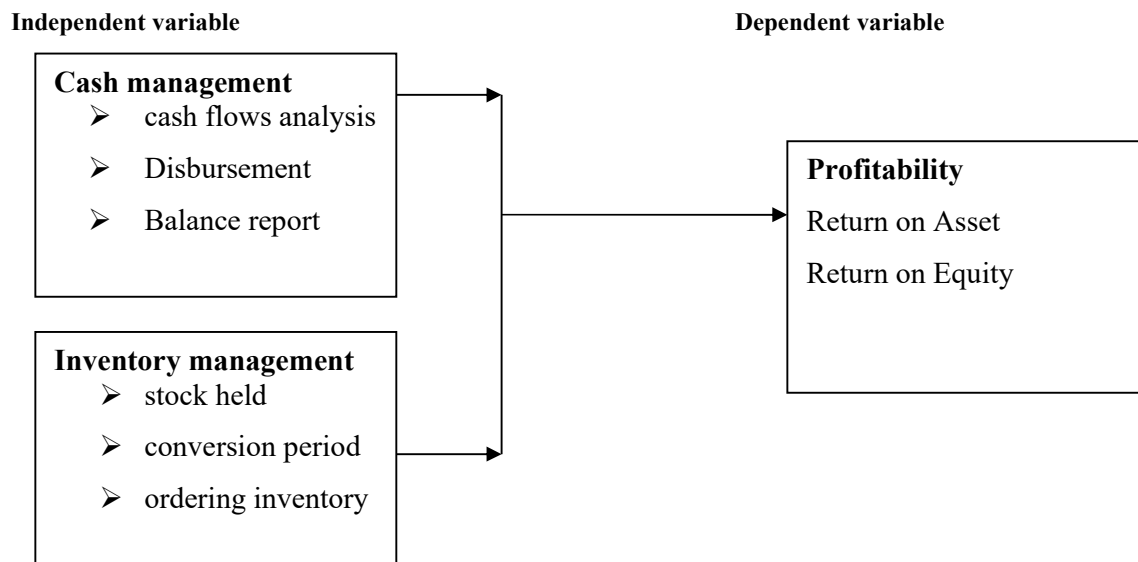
Independent variable

Dependent variable

Cash management
- cash flows analysis
- Disbursement
- Balance report

Inventory management
- stock held
- conversion period
- ordering inventory

Profitability
Return on Asset
Return on Equity